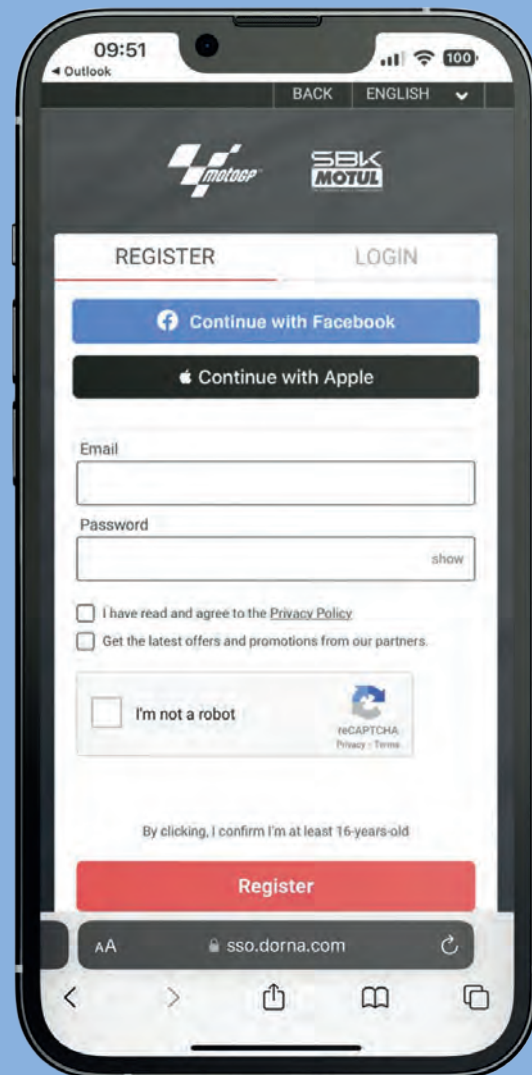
09:51
◂ Outlook
100

BACK ENGLISH

motoGP SBK MOTUL

REGISTER LOGIN

Continue with Facebook

Continue with Apple

Email

Password

show

I have read and agree to the Privacy Policy

Get the latest offers and promotions from our partners.

I'm not a robot

reCAPTCHA
Privacy - Terms

By clicking, I confirm I'm at least 16-years-old

Register

AA sso.dorna.com